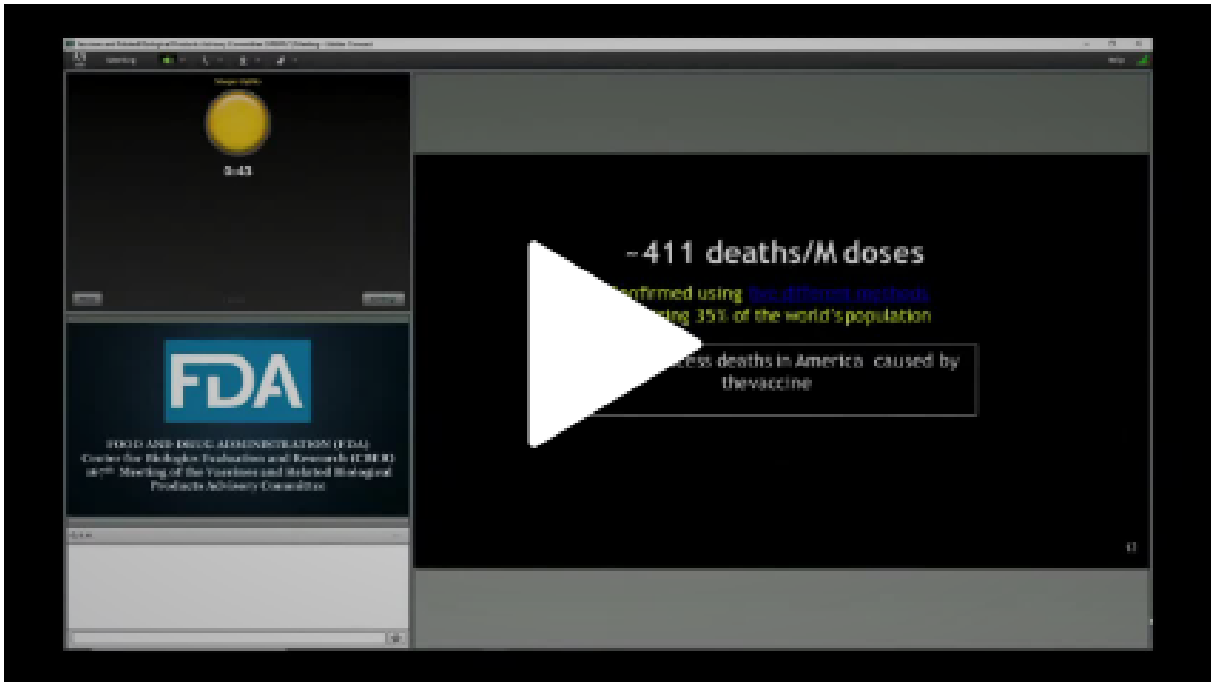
0:43

FDA

FOOD AND DRUG ADMINISTRATION (FDA)
Center for Biologics Evaluation and Research (CBER)
167th Meeting of the Vaccines and Related Biological Products Advisory Committee

~411 deaths/M doses

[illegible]onfirmed using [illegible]
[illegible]sing 35% of the world's population

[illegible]cess deaths in America caused by thevaccine

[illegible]